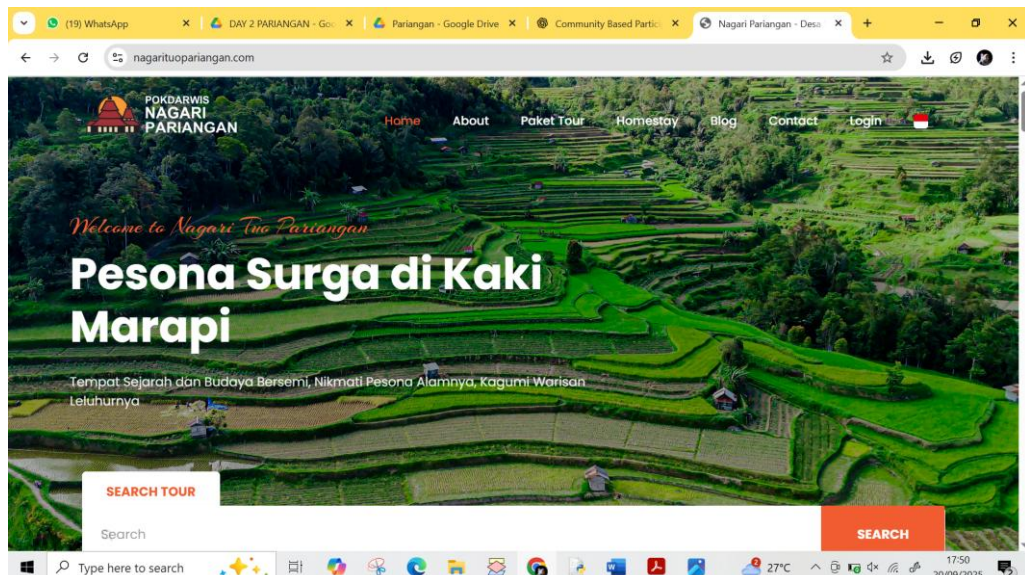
(19) WhatsApp
DAY 2 PARIANGAN - Goo
Pariangan - Google Drive
Community Based Partic
Nagari Pariangan - Desa

nagarituopariangan.com

POKDARWIS
NAGARI
PARIANGAN

Home About Paket Tour Homestay Blog Contact Login

Welcome to Nagari Tuo Pariangan

Pesona Surga di Kaki Marapi

Tempat Sejarah dan Budaya Bersemi, Nikmati Pesona Alamnya, Kagumi Warisan Leluhurnya

SEARCH TOUR

Search

SEARCH

Type here to search
27°C
17:50
20/09/2025